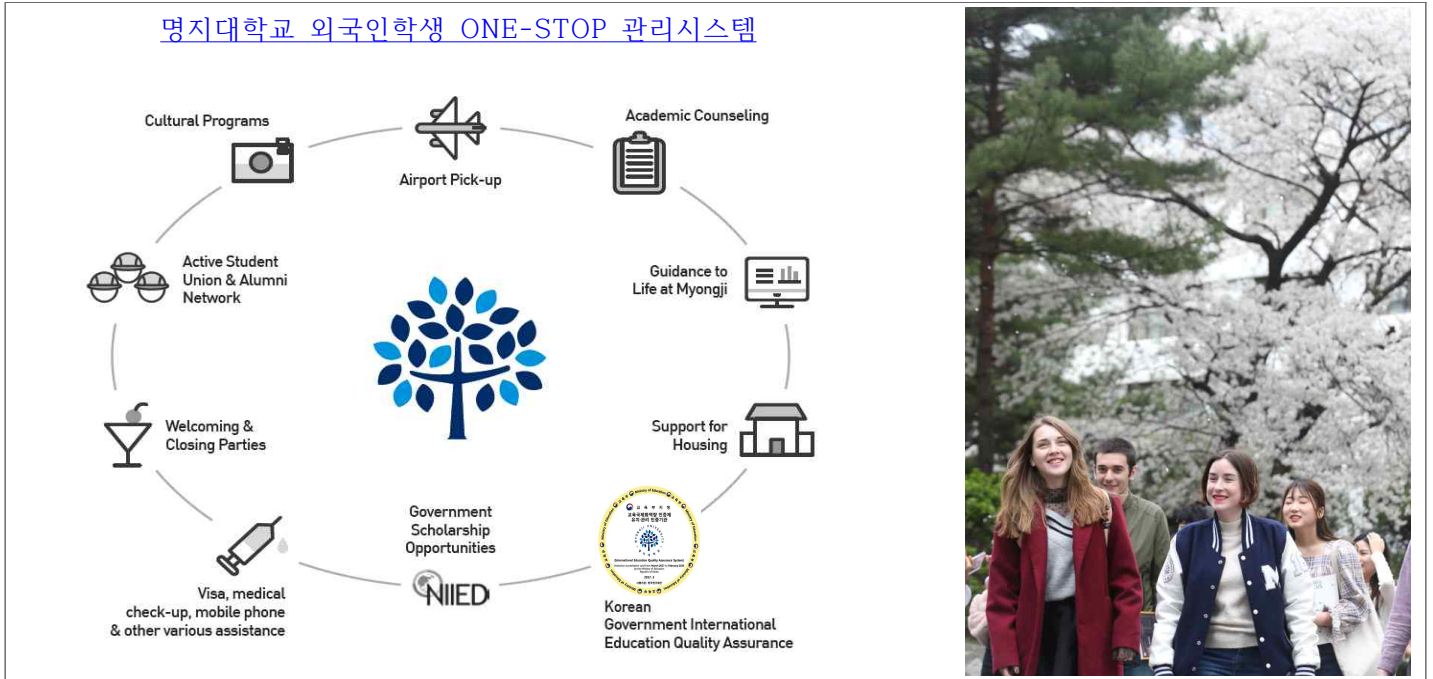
명지대학교 외국인학생 ONE-STOP 관리시스템

Cultural Programs

Airport Pick-up

Academic Counseling

Active Student Union & Alumni Network

Guidance to Life at Myongji

Welcoming & Closing Parties

Support for Housing

Visa, medical check-up, mobile phone & other various assistance

Government Scholarship Opportunities

NIIED

Korean Government International Education Quality Assurance